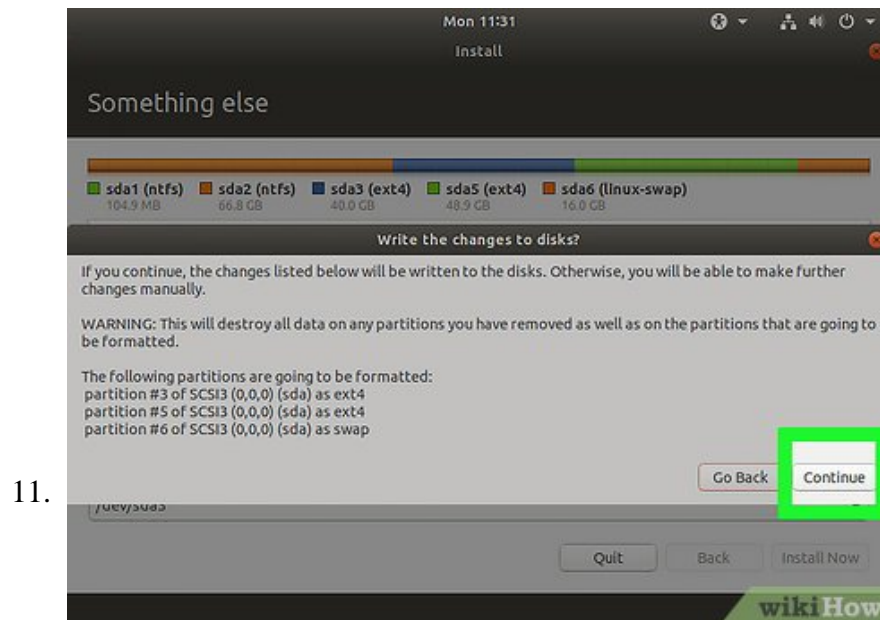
11.

Mon 11:31

Install

Something else

sda1 (ntfs) 104.9 MB
sda2 (ntfs) 66.8 GB
sda3 (ext4) 40.0 GB
sda5 (ext4) 48.9 GB
sda6 (linux-swap) 16.0 GB

Write the changes to disks?

If you continue, the changes listed below will be written to the disks. Otherwise, you will be able to make further changes manually.

WARNING: This will destroy all data on any partitions you have removed as well as on the partitions that are going to be formatted.

The following partitions are going to be formatted:
partition #3 of SCSI3 (0,0,0) (sda) as ext4
partition #5 of SCSI3 (0,0,0) (sda) as ext4
partition #6 of SCSI3 (0,0,0) (sda) as swap

Go Back
Continue

/dev/sda3

Quit
Back
Install Now

wikiHow